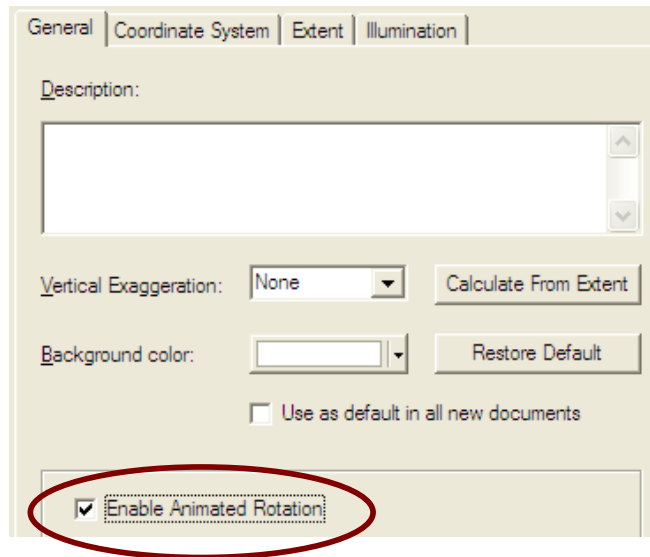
General | Coordinate System | Extent | Illumination

Description:

Vertical Exaggeration: None

Calculate From Extent

Background color:

Restore Default

Use as default in all new documents

Enable Animated Rotation